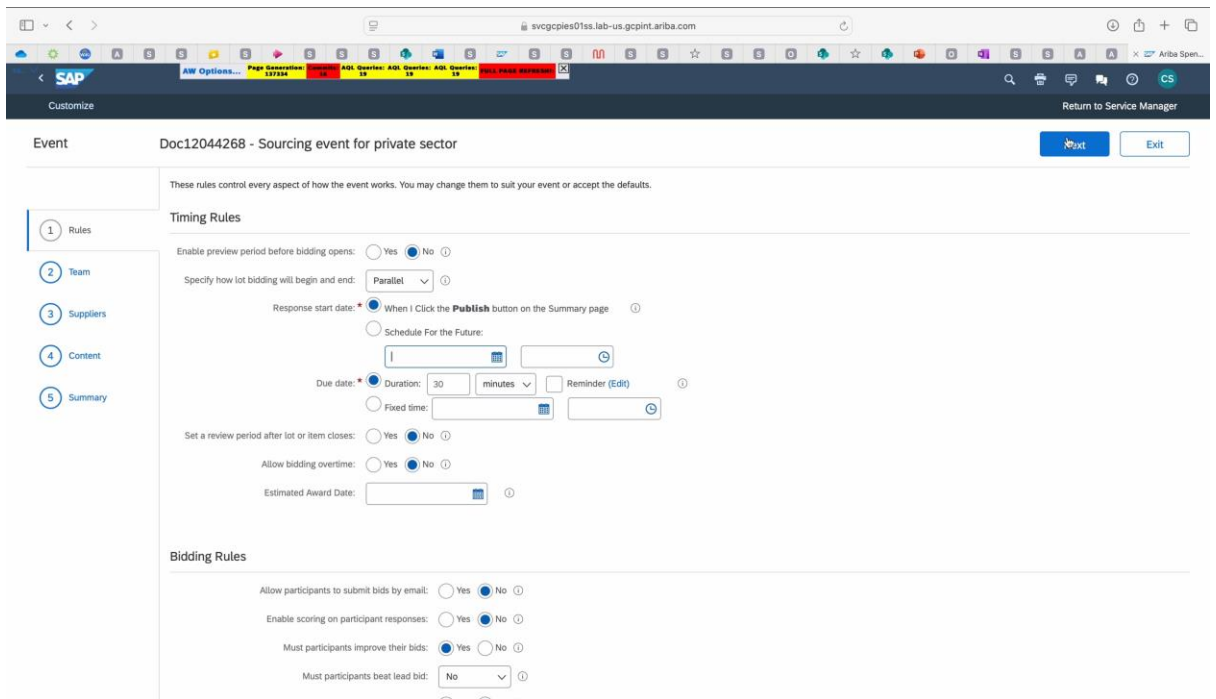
svcgcpies01ss.lab-us.gcpint.ariba.com

Ariba Spen...

SAP

AW Options... Page Generation: 137334 Commits: 16 AQL Queries: 19 AQL Queries: 19 AQL Queries: 19 FULL PAGE REFRESH!

CS

Customize

Return to Service Manager

Event

Doc12044268 - Sourcing event for private sector

Next

Exit

These rules control every aspect of how the event works. You may change them to suit your event or accept the defaults.

1 Rules

2 Team

3 Suppliers

4 Content

5 Summary

Timing Rules

Enable preview period before bidding opens: Yes No

Specify how lot bidding will begin and end: Parallel

Response start date: * When I Click the **Publish** button on the Summary page

Schedule For the Future:

Due date: * Duration: 30 minutes Reminder (Edit)

Fixed time:

Set a review period after lot or item closes: Yes No

Allow bidding overtime: Yes No

Estimated Award Date:

Bidding Rules

Allow participants to submit bids by email: Yes No

Enable scoring on participant responses: Yes No

Must participants improve their bids: Yes No

Must participants beat lead bid: No